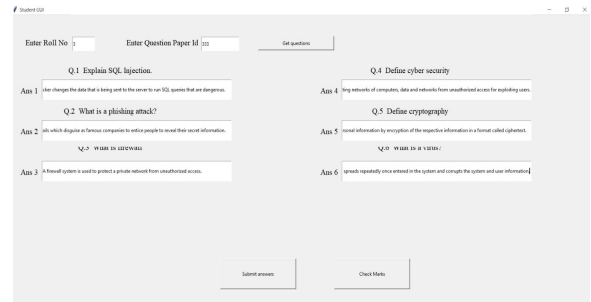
Student GUI

Enter Roll No 1

Enter Question Paper Id 333

Get questions

Q.1 Explain SQL Injection.

Ans 1 cker changes the data that is being sent to the server to run SQL queries that are dangerous.

Q.2 What is a phishing attack?

Ans 2 ails which disguise as famous companies to entice people to reveal their secret information.

Q.3 What is firewall

Ans 3 A firewall system is used to protect a private network from unauthorized access.

Q.4 Define cyber security

Ans 4 ting networks of computers, data and networks from unauthorized access for exploiting users.

Q.5 Define cryptography

Ans 5 rsonal information by encryption of the respective information in a format called ciphertext.

Q.6 What is a virus?

Ans 6 spreads repeatedly once entered in the system and corrupts the system and user information.

Submit answers

Check Marks